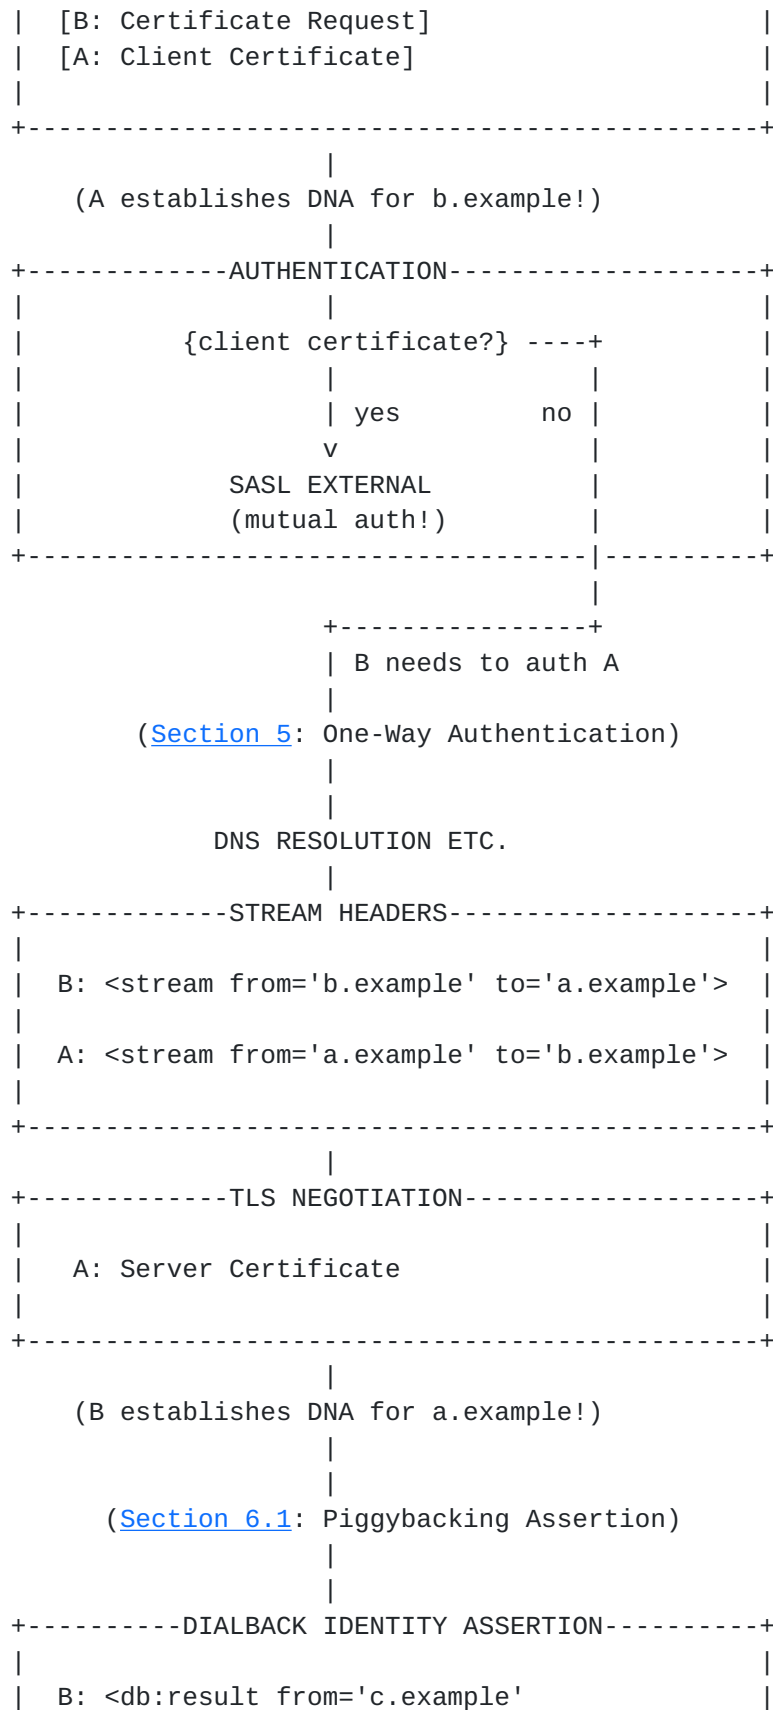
|  [B: Certificate Request]                 |
|  [A: Client Certificate]                  |
|                                           |
+-------------------------------------------+
                    |
    (A establishes DNA for b.example!)
                    |
+-------------AUTHENTICATION----------------+
|                   |                       |
|         {client certificate?} ----+       |
|                   |               |       |
|                   | yes        no |       |
|                   v               |       |
|             SASL EXTERNAL         |       |
|             (mutual auth!)        |       |
+-----------------------------------|-------+
                                    |
                    +---------------+
                    | B needs to auth A
                    |
        (Section 5: One-Way Authentication)
                    |
                    |
             DNS RESOLUTION ETC.
                    |
+-------------STREAM HEADERS----------------+
|                                           |
|  B: <stream from='b.example' to='a.example'> |
|                                           |
|  A: <stream from='a.example' to='b.example'> |
|                                           |
+-------------------------------------------+
                    |
+-------------TLS NEGOTIATION---------------+
|                                           |
|   A: Server Certificate                   |
|                                           |
+-------------------------------------------+
                    |
    (B establishes DNA for a.example!)
                    |
                    |
      (Section 6.1: Piggybacking Assertion)
                    |
                    |
+----------DIALBACK IDENTITY ASSERTION------+
|                                           |
|  B: <db:result from='c.example'           |